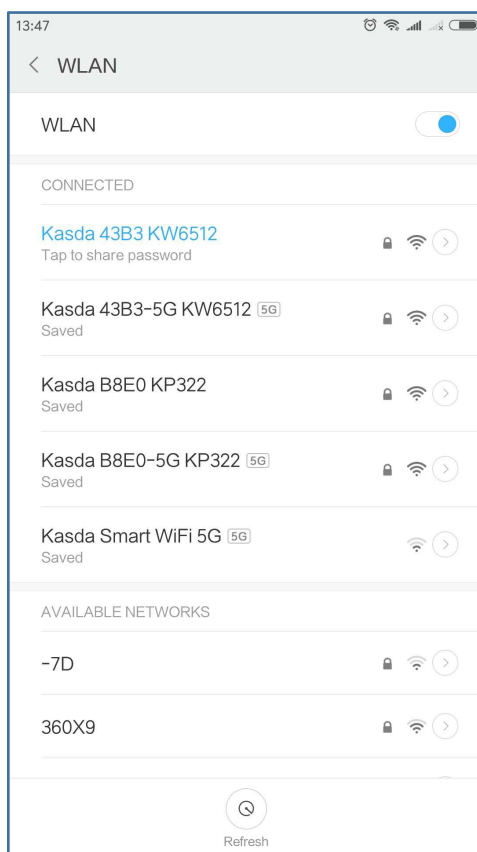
13:47

< WLAN

WLAN

CONNECTED

Kasda 43B3 KW6512
Tap to share password

Kasda 43B3-5G KW6512 5G
Saved

Kasda B8E0 KP322
Saved

Kasda B8E0-5G KP322 5G
Saved

Kasda Smart WiFi 5G 5G
Saved

AVAILABLE NETWORKS

-7D

360X9

Refresh